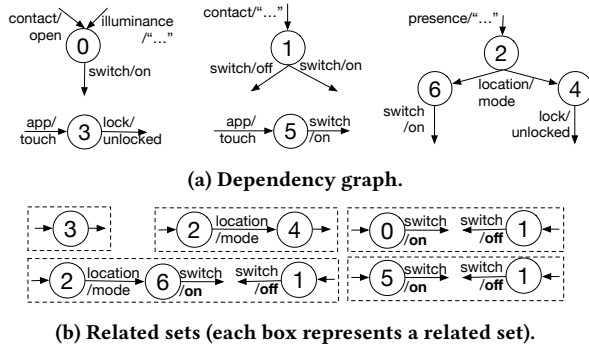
contact/open
illuminance/"..."
0
switch/on

contact/"..."
1
switch/off
switch/on

presence/"..."
2
6
location/mode
4
switch/on
lock/unlocked

app/touch
3
lock/unlocked

app/touch
5
switch/on

(a) Dependency graph.

3

2
location/mode
4

0
switch/on
switch/off
1

2
location/mode
6
switch/on
switch/off
1

5
switch/on
switch/off
1

(b) Related sets (each box represents a related set).